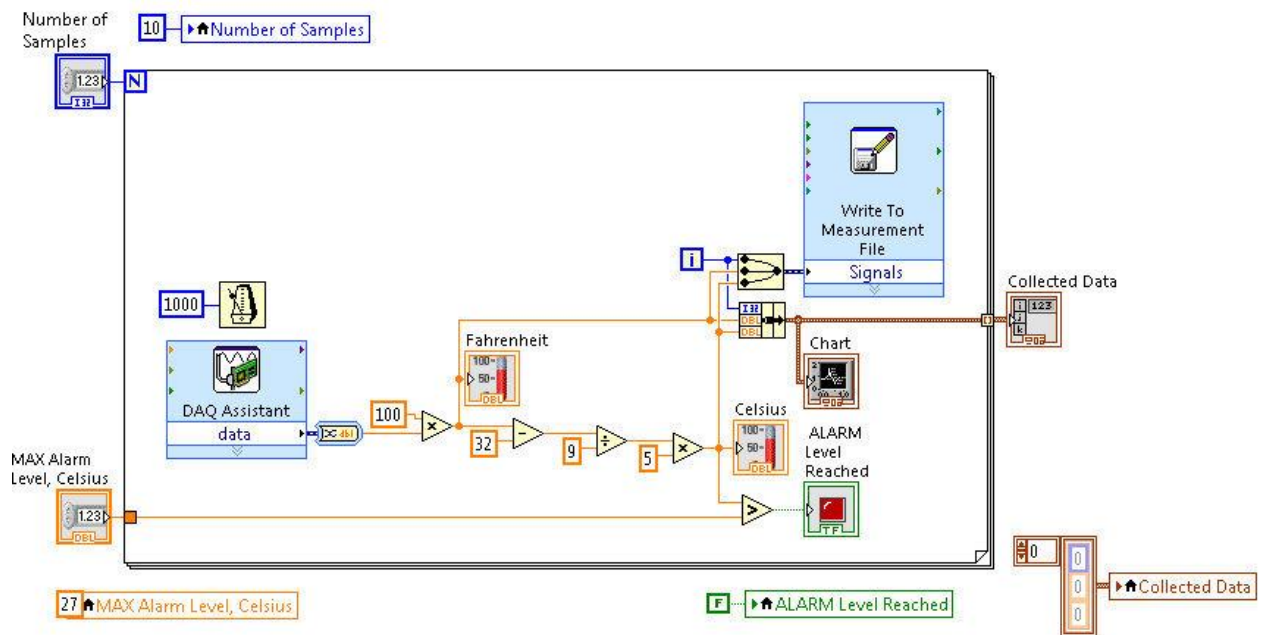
Number of Samples

10 Number of Samples

123

I32

N

Write To Measurement File

Signals

i

1000

DAQ Assistant

data

dbl

100

×

Fahrenheit

100

50

DBL

32

−

9

÷

5

×

Celsius

100

50

DBL

ALARM Level Reached

>

TF

Chart

Collected Data

I32

DBL

DBL

123

MAX Alarm Level, Celsius

123

DBL

0

0

0

0

Collected Data

27 MAX Alarm Level, Celsius

F ALARM Level Reached